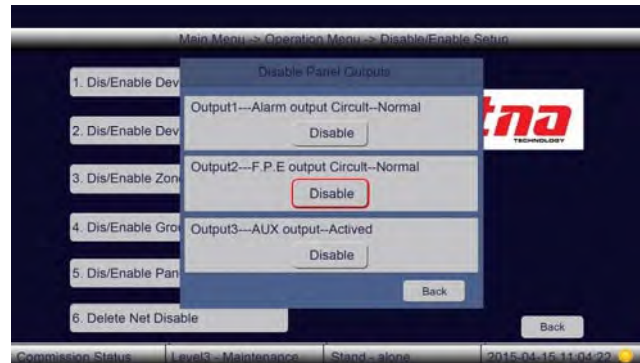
Main Menu -> Operation Menu -> Disable/Enable Setup

1. Dis/Enable Dev

2. Dis/Enable Dev

3. Dis/Enable Zon

4. Dis/Enable Gro

5. Dis/Enable Pan

6. Delete Net Disable

Disable Panel Outputs

Output1---Alarm output Circuit--Normal

Disable

Output2---F.P.E output Circuit--Normal

Disable

Output3---AUX output--Actived

Disable

Back

tna
TECHNOLOGY

Back

Commission Status | Level3 - Maintenance | Stand - alone | 2015-04-15 11:04:22